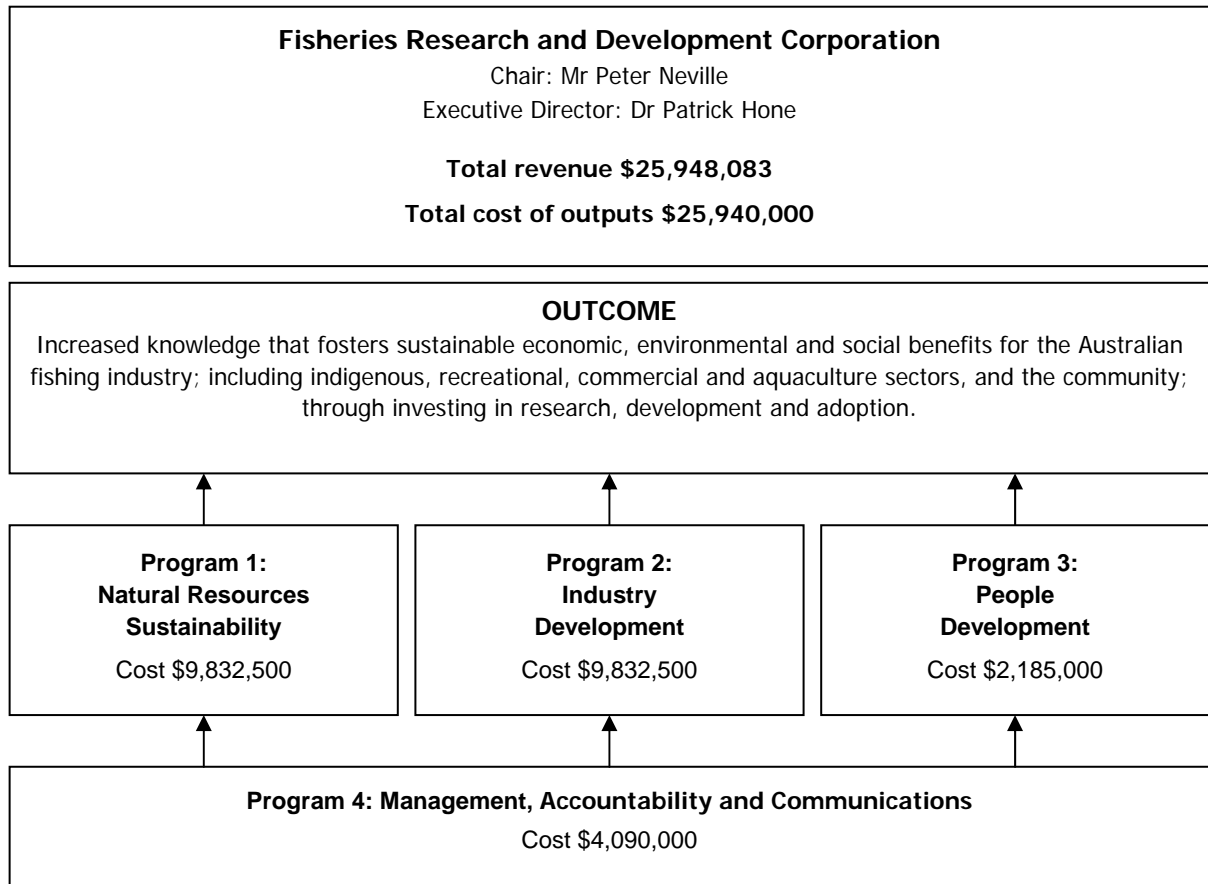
**Fisheries Research and Development Corporation**
Chair: Mr Peter Neville
Executive Director: Dr Patrick Hone

**Total revenue $25,948,083**

**Total cost of outputs $25,940,000**

**OUTCOME**
Increased knowledge that fosters sustainable economic, environmental and social benefits for the Australian fishing industry; including indigenous, recreational, commercial and aquaculture sectors, and the community; through investing in research, development and adoption.

**Program 1: Natural Resources Sustainability**
Cost $9,832,500

**Program 2: Industry Development**
Cost $9,832,500

**Program 3: People Development**
Cost $2,185,000

**Program 4: Management, Accountability and Communications**
Cost $4,090,000